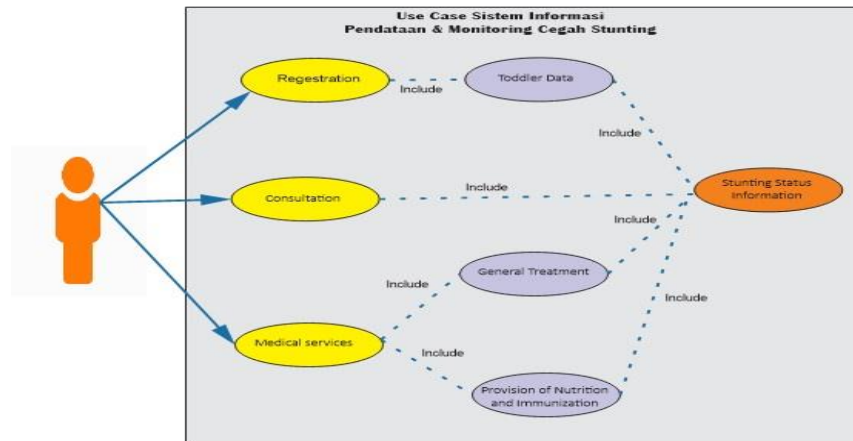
Use Case Sistem Informasi
Pendataan & Monitoring Cegah Stunting

Regestration

Include

Toddler Data

Include

Consultation

Include

Stunting Status Information

Include

General Treatment

Include

Include

Medical services

Include

Provision of Nutrition and Immunization